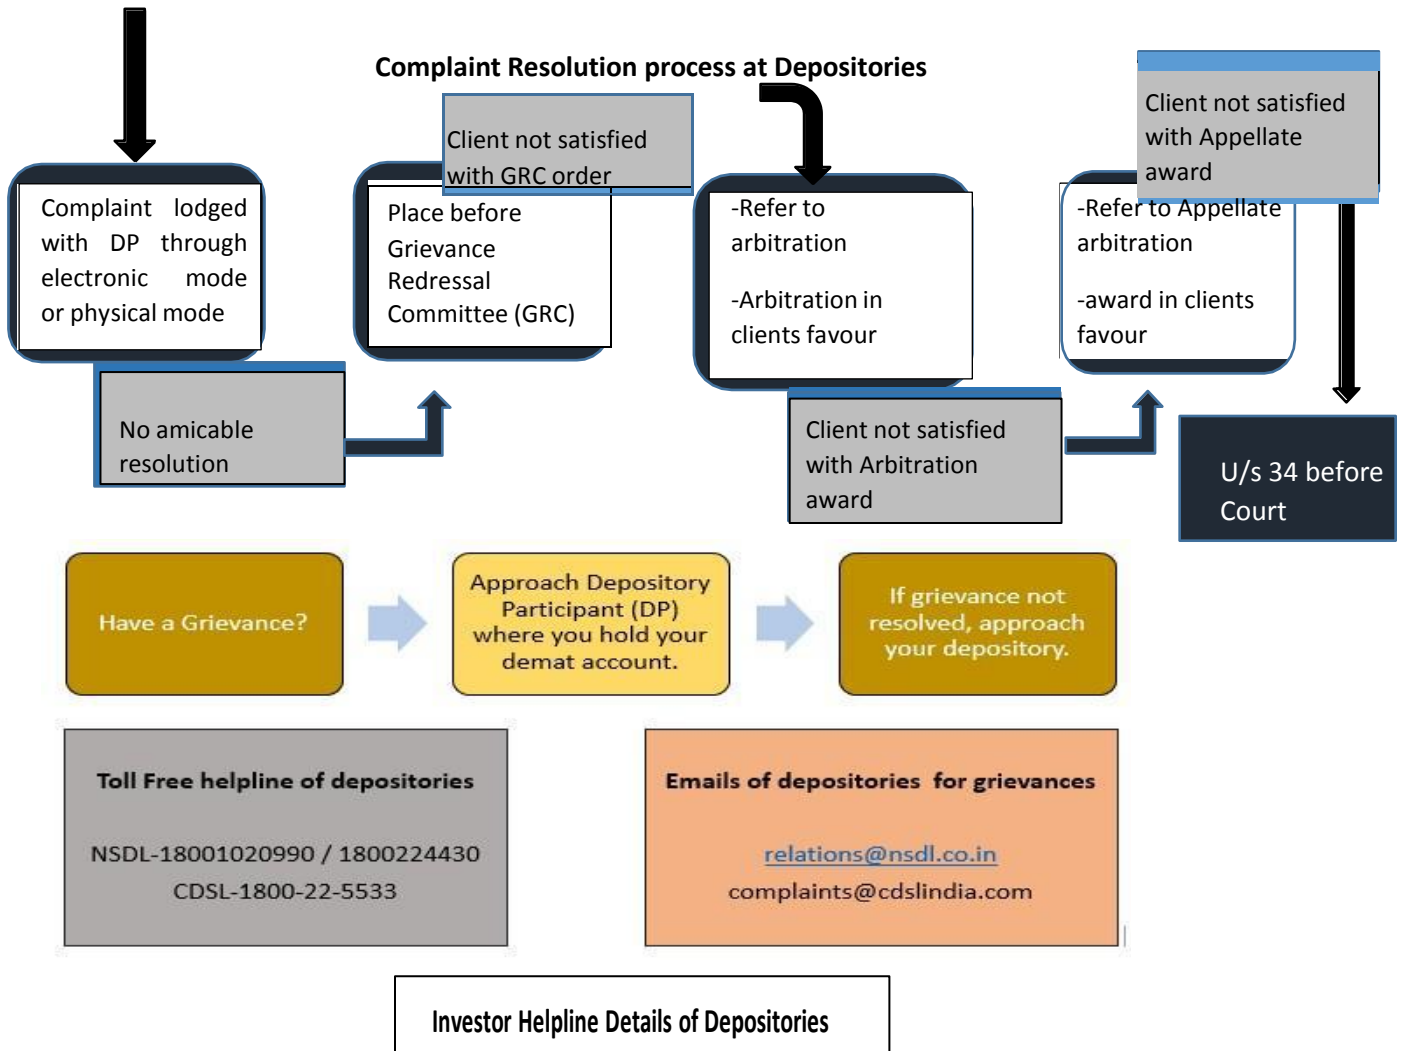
Complaint Resolution process at Depositories

Complaint lodged with DP through electronic mode or physical mode

No amicable resolution

Client not satisfied with GRC order

Place before Grievance Redressal Committee (GRC)

-Refer to arbitration

-Arbitration in clients favour

Client not satisfied with Arbitration award

Client not satisfied with Appellate award

-Refer to Appellate arbitration

-award in clients favour

U/s 34 before Court

Have a Grievance?

Approach Depository Participant (DP) where you hold your demat account.

If grievance not resolved, approach your depository.

Toll Free helpline of depositories

NSDL-18001020990 / 1800224430

CDSL-1800-22-5533

Emails of depositories for grievances

relations@nsdl.co.in

complaints@cdslindia.com

Investor Helpline Details of Depositories